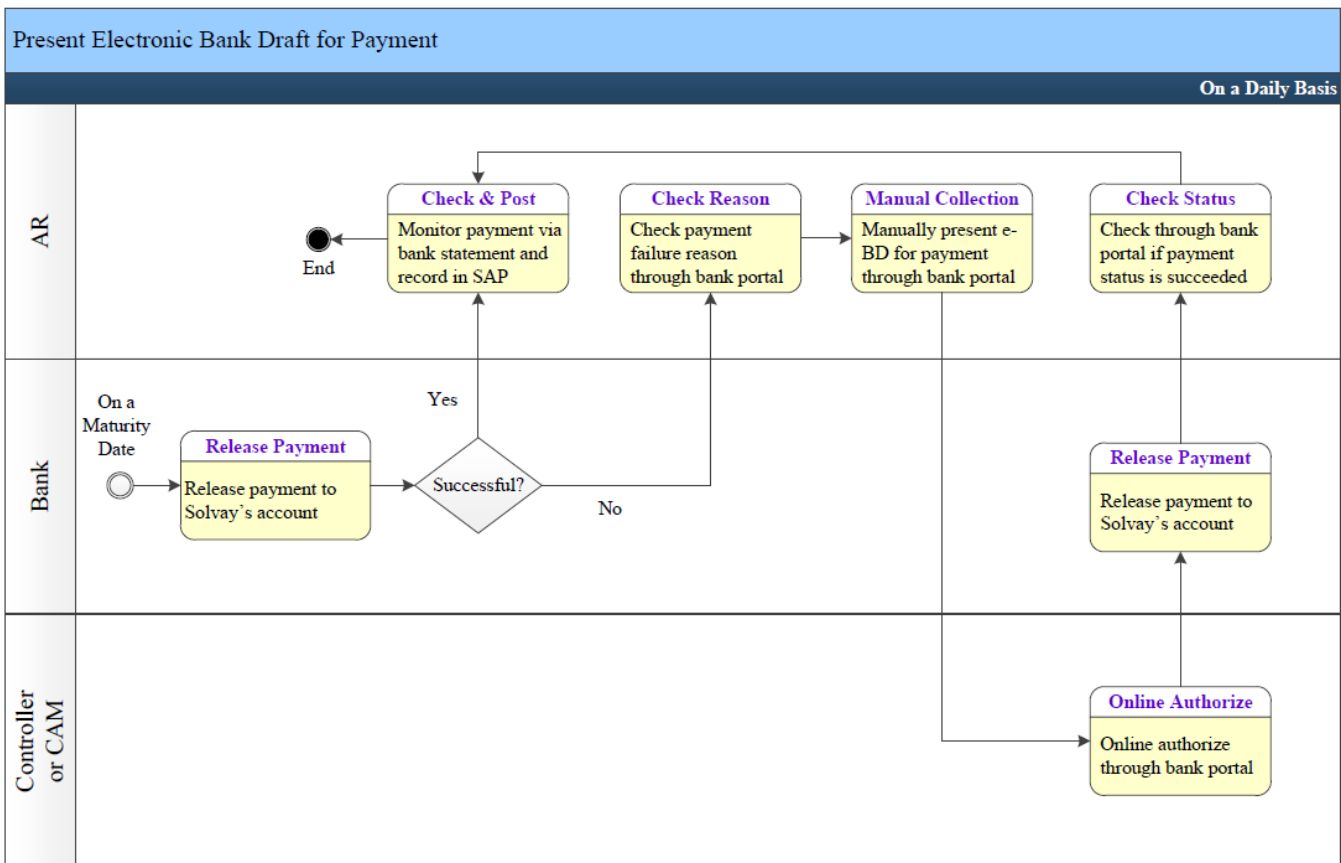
Present Electronic Bank Draft for Payment

On a Daily Basis

AR

End

Check & Post
Monitor payment via bank statement and record in SAP

Check Reason
Check payment failure reason through bank portal

Manual Collection
Manually present e-BD for payment through bank portal

Check Status
Check through bank portal if payment status is succeeded

Bank

On a Maturity Date

Release Payment
Release payment to Solvay's account

Yes

Successful?

No

Release Payment
Release payment to Solvay's account

Controller or CAM

Online Authorize
Online authorize through bank portal